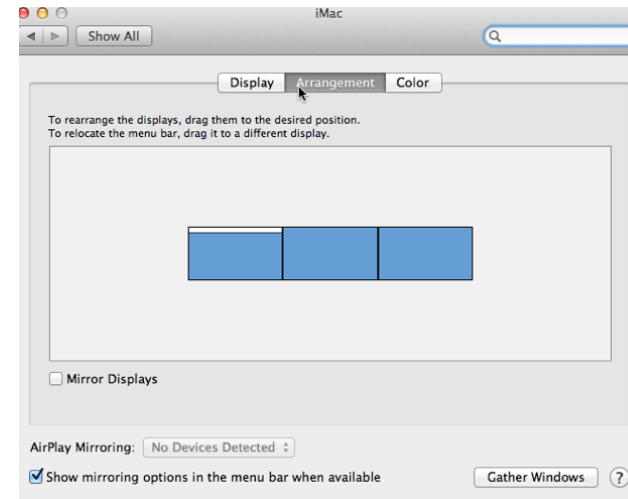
iMac

Show All

Display | Arrangement | Color

To rearrange the displays, drag them to the desired position.
To relocate the menu bar, drag it to a different display.

Mirror Displays

AirPlay Mirroring: No Devices Detected

Show mirroring options in the menu bar when available

Gather Windows

?